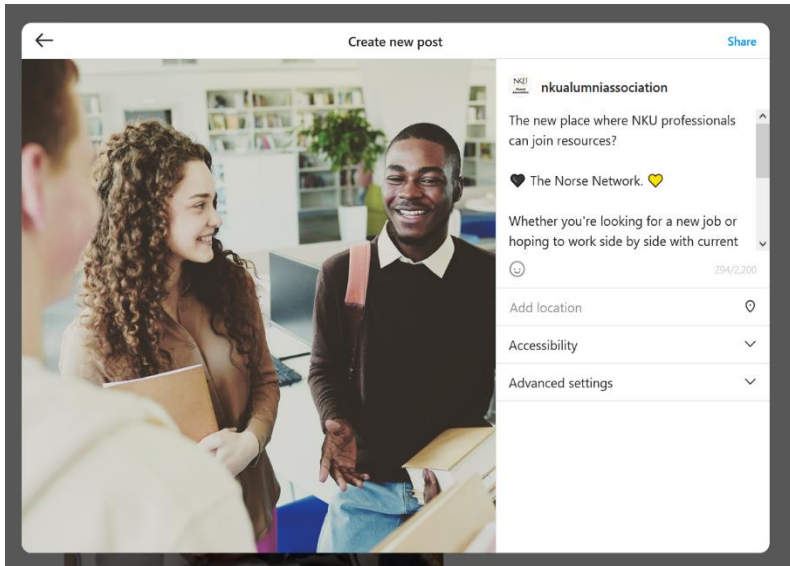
Create new post

Share

NKU

nkualumniassociation

The new place where NKU professionals can join resources?

🖤 The Norse Network. 💛

Whether you're looking for a new job or hoping to work side by side with current

294/2,200

Add location

Accessibility

Advanced settings